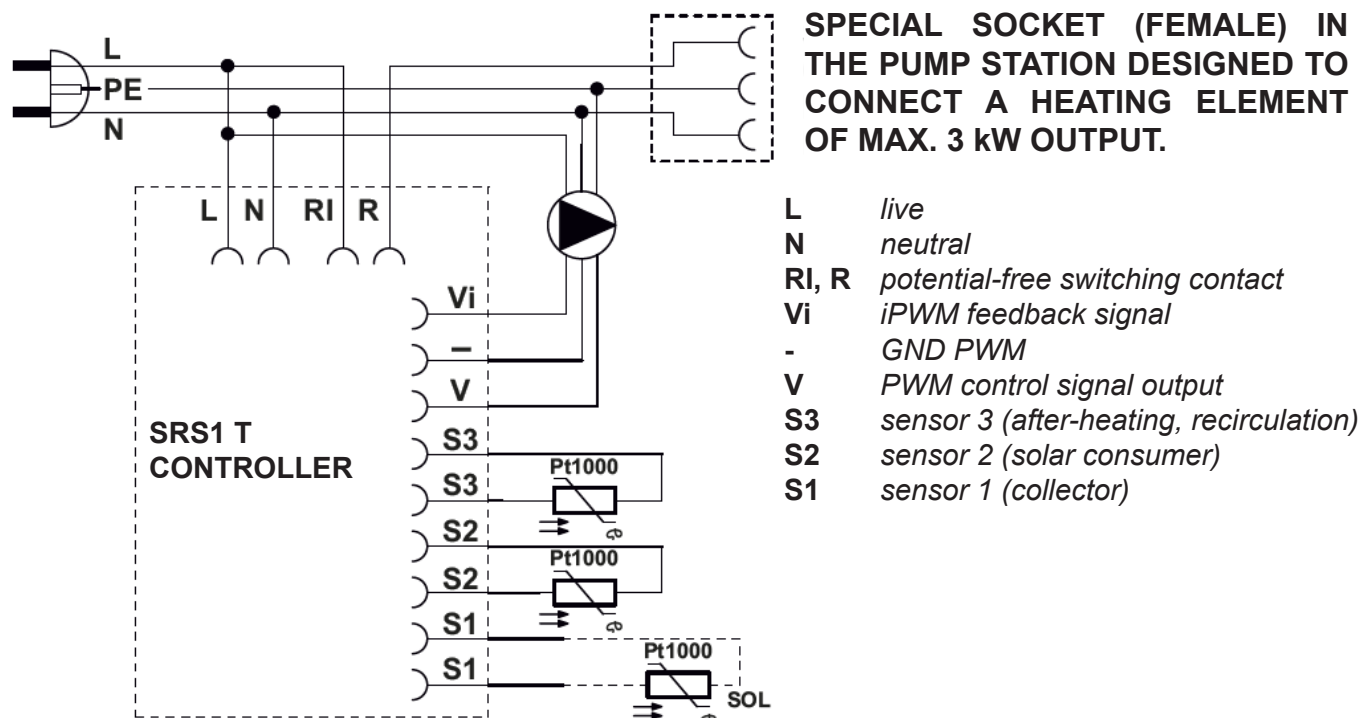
L
PE
N

SPECIAL SOCKET (FEMALE) IN THE PUMP STATION DESIGNED TO CONNECT A HEATING ELEMENT OF MAX. 3 kW OUTPUT.

L N RI R

Vi
–
V
S3
S3
S2
S2
S1
S1

SRS1 T CONTROLLER

Pt1000
Pt1000
Pt1000
SOL

L live
N neutral
RI, R potential-free switching contact
Vi iPWM feedback signal
- GND PWM
V PWM control signal output
S3 sensor 3 (after-heating, recirculation)
S2 sensor 2 (solar consumer)
S1 sensor 1 (collector)